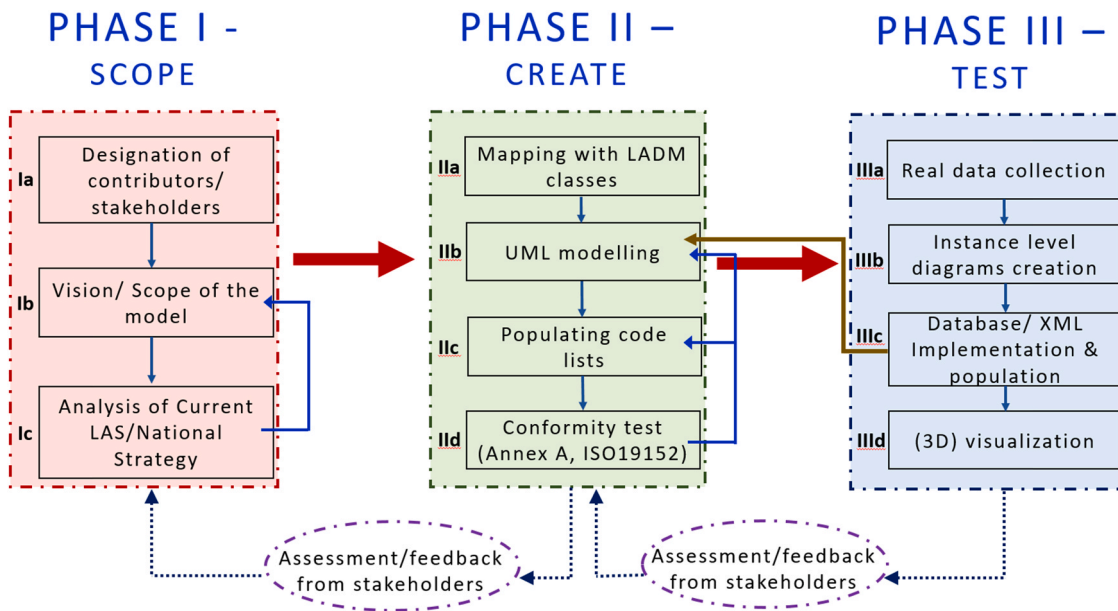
PHASE I - SCOPE

Ia Designation of contributors/ stakeholders

Ib Vision/ Scope of the model

Ic Analysis of Current LAS/National Strategy

PHASE II – CREATE

IIa Mapping with LADM classes

IIb UML modelling

IIc Populating code lists

IId Conformity test (Annex A, ISO19152)

PHASE III – TEST

IIIa Real data collection

IIIb Instance level diagrams creation

IIIc Database/ XML Implementation & population

IIId (3D) visualization

Assessment/feedback from stakeholders

Assessment/feedback from stakeholders